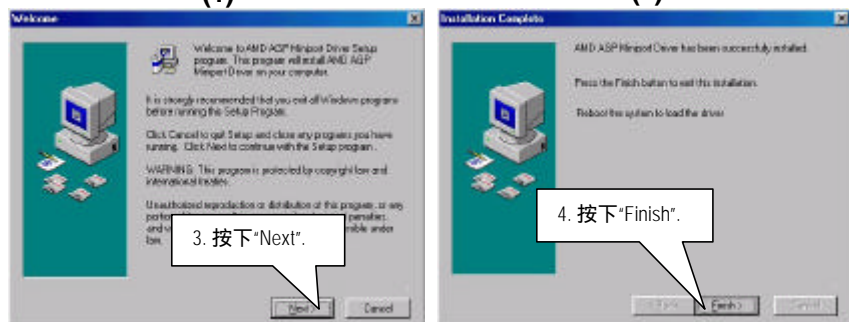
(3)

Welcome

Welcome to AMD AGP Miniport Driver Setup program. This program will install AMD AGP Miniport Driver on your computer.

It is strongly recommended that you exit all Windows programs before running the Setup Program.

Click Cancel to quit Setup and close any programs you have running. Click Next to continue with the Setup program.

WARNING: This program is protected by copyright law and international treaties.

Unauthorized reproduction or distribution of this program, or any portion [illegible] penalties, and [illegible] sible under law.

3. 按下"Next".

Next > Cancel

(4)

Installation Complete

AMD AGP Miniport Driver has been successfully installed.

Press the Finish button to exit this installation.

Reboot the system to load the driver.

4. 按下"Finish".

< Back Finish > Cancel